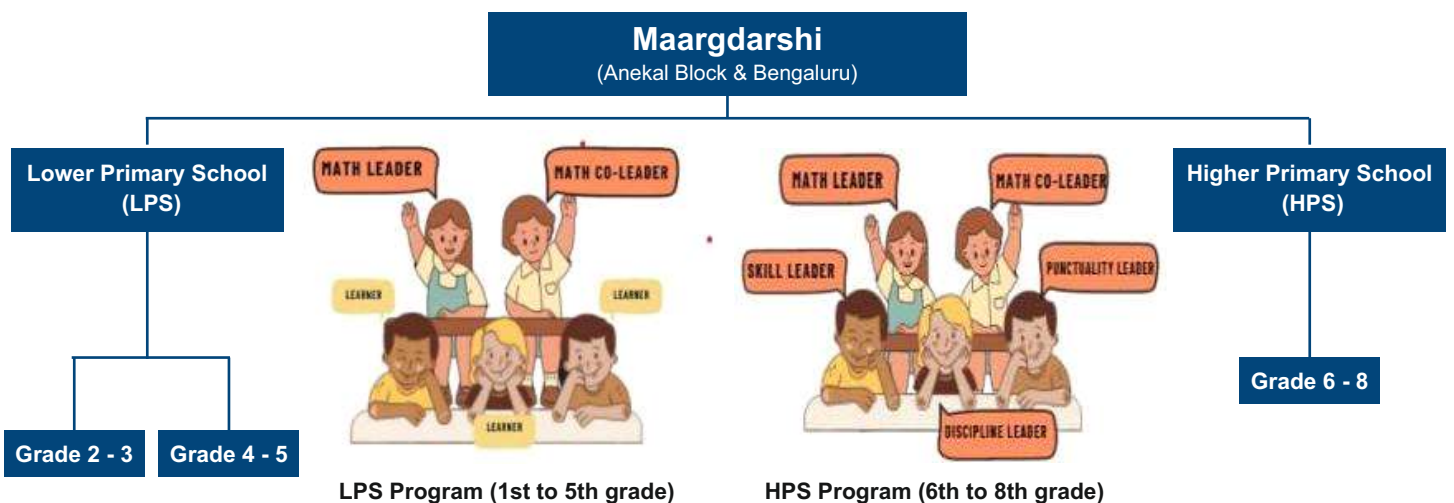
Maargdarshi
(Anekal Block & Bengaluru)

Lower Primary School
(LPS)

Grade 2 - 3

Grade 4 - 5

MATH LEADER

MATH CO-LEADER

LEARNER

LEARNER

LEARNER

LPS Program (1st to 5th grade)

MATH LEADER

MATH CO-LEADER

SKILL LEADER

PUNCTUALITY LEADER

DISCIPLINE LEADER

HPS Program (6th to 8th grade)

Higher Primary School
(HPS)

Grade 6 - 8